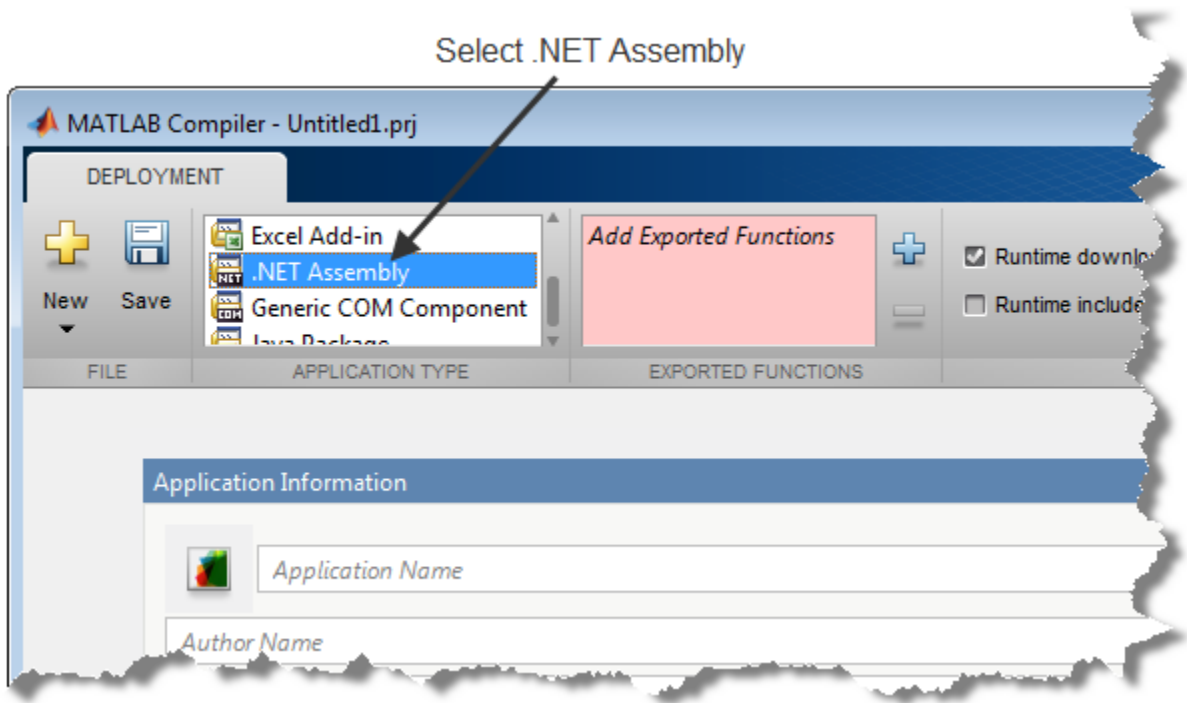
Select .NET Assembly

MATLAB Compiler - Untitled1.prj

DEPLOYMENT

New

Save

FILE

Excel Add-in

.NET Assembly

Generic COM Component

Java Package

APPLICATION TYPE

Add Exported Functions

EXPORTED FUNCTIONS

Runtime downlo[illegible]

Runtime include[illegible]

Application Information

Application Name

Author Name